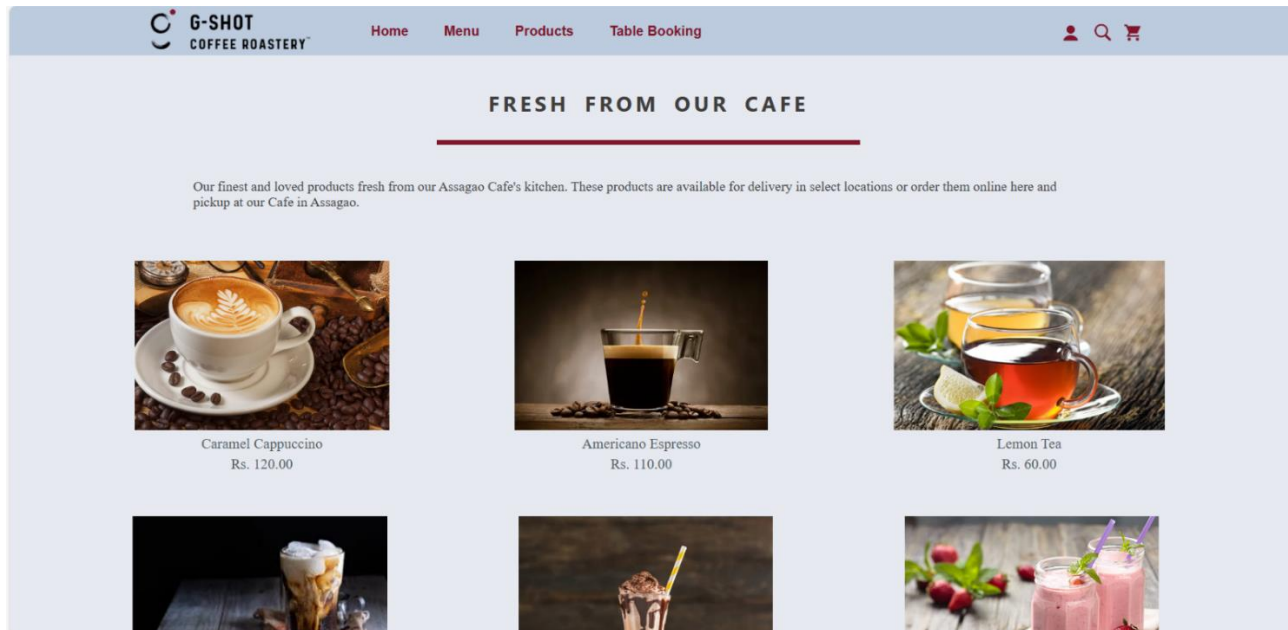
G-SHOT
COFFEE ROASTERY™

Home Menu Products Table Booking

FRESH FROM OUR CAFE

Our finest and loved products fresh from our Assagao Cafe's kitchen. These products are available for delivery in select locations or order them online here and pickup at our Cafe in Assagao.

Caramel Cappuccino
Rs. 120.00

Americano Espresso
Rs. 110.00

Lemon Tea
Rs. 60.00